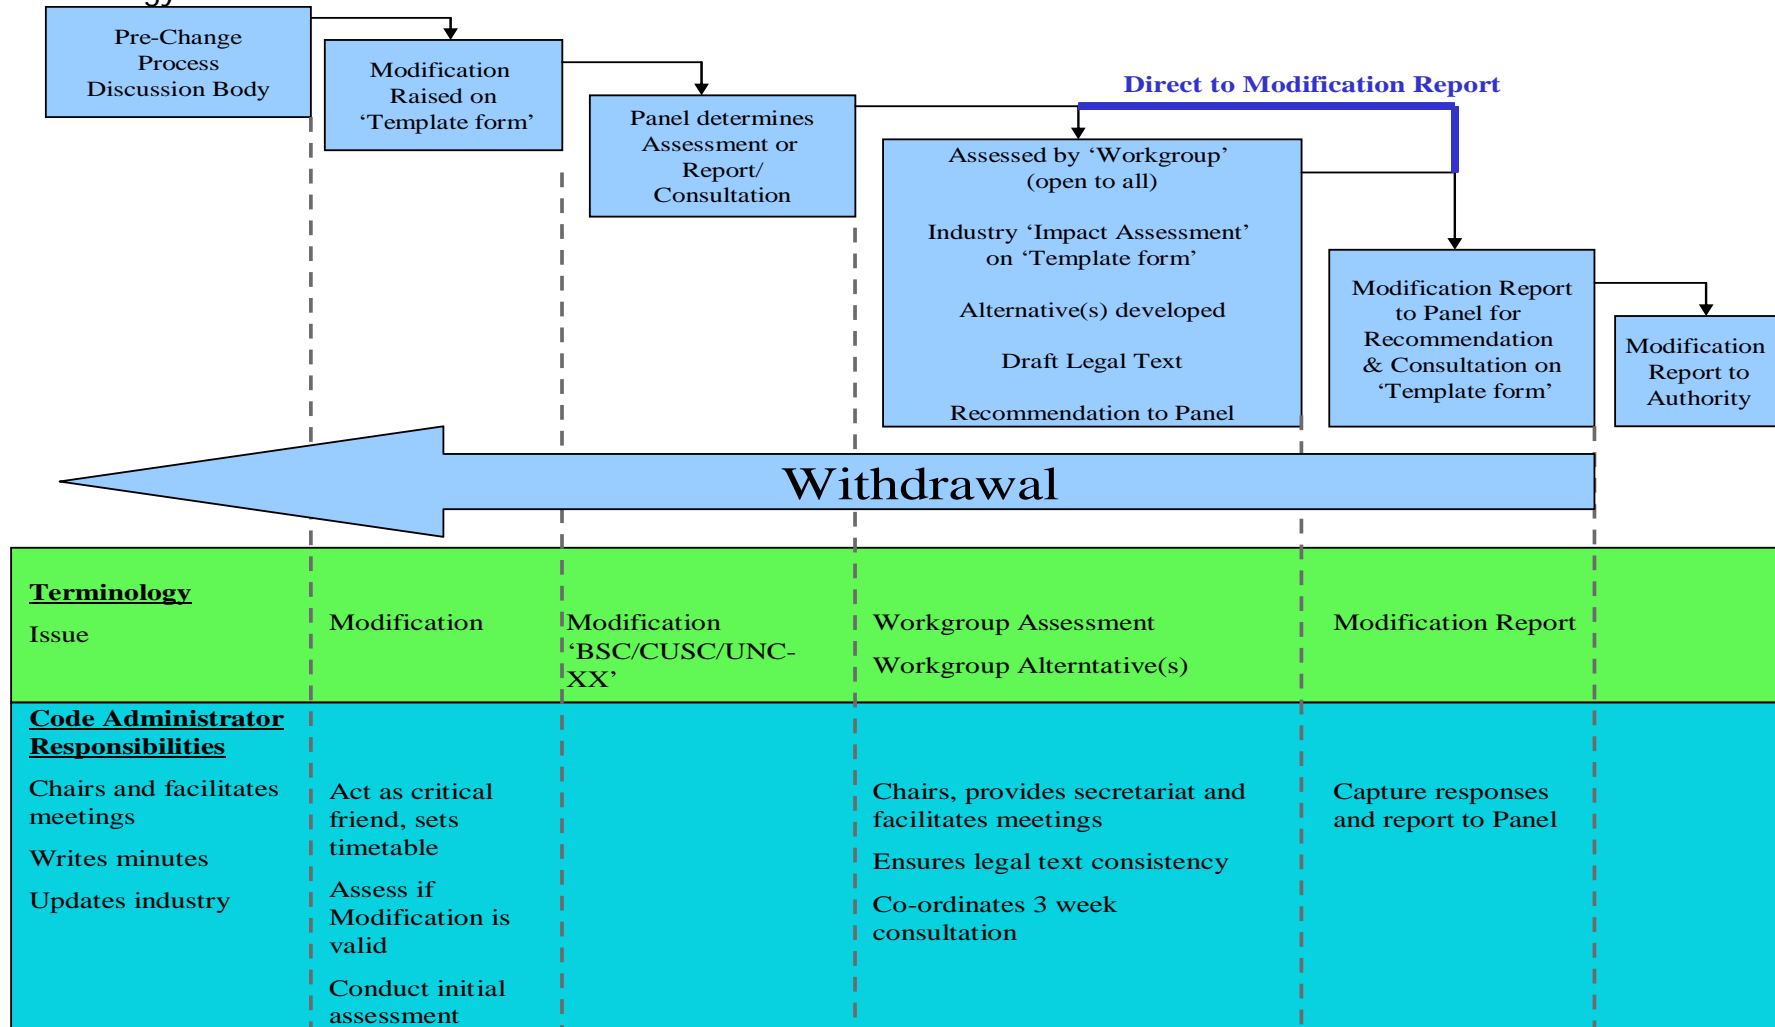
Pre-Change Process Discussion Body

Modification Raised on 'Template form'

Panel determines Assessment or Report/ Consultation

Direct to Modification Report

Assessed by 'Workgroup' (open to all)

Industry 'Impact Assessment' on 'Template form'

Alternative(s) developed

Draft Legal Text

Recommendation to Panel

Modification Report to Panel for Recommendation & Consultation on 'Template form'

Modification Report to Authority

Withdrawal

Terminology

Issue

Modification

Modification 'BSC/CUSC/UNC-XX'

Workgroup Assessment

Workgroup Alterntative(s)

Modification Report

Code Administrator Responsibilities

Chairs and facilitates meetings

Writes minutes

Updates industry

Act as critical friend, sets timetable

Assess if Modification is valid

Conduct initial assessment

Chairs, provides secretariat and facilitates meetings

Ensures legal text consistency

Co-ordinates 3 week consultation

Capture responses and report to Panel